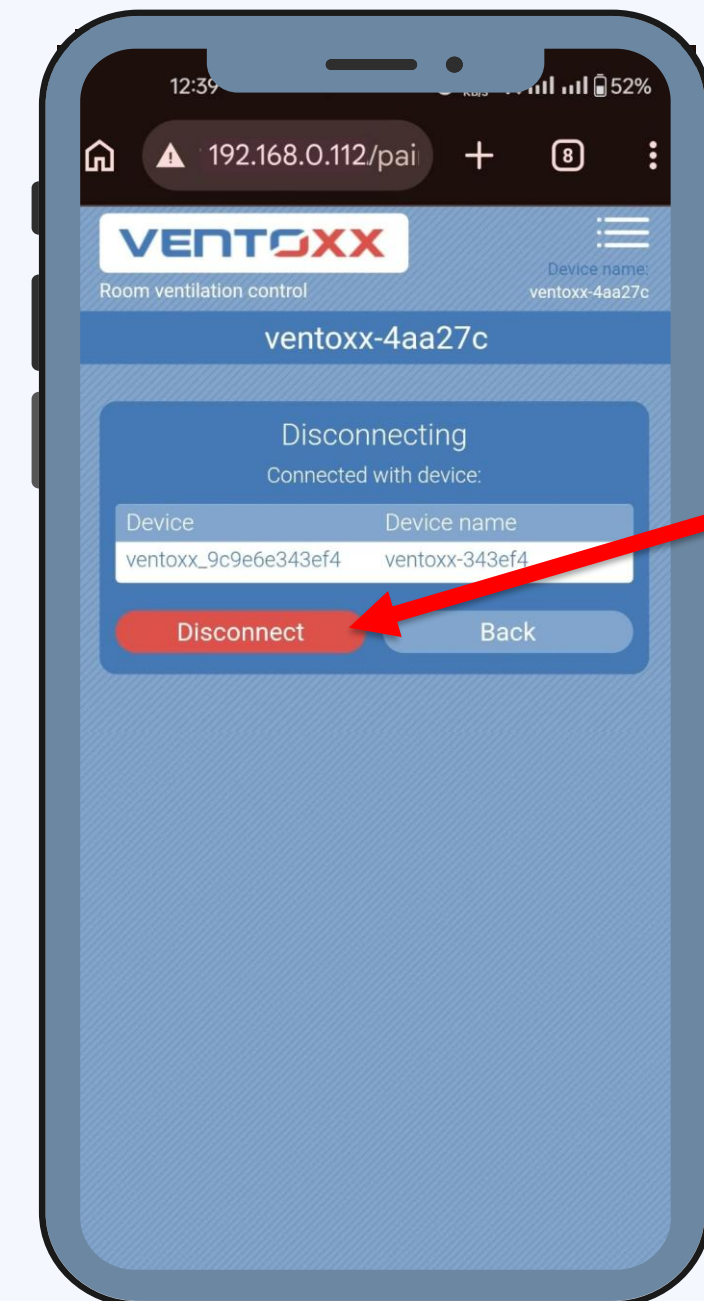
12:39 52%

192.168.0.112/pai

8

VENTOXX

Room ventilation control

Device name:
ventoxx-4aa27c

ventoxx-4aa27c

Disconnecting

Connected with device:

| Device | Device name |
|---|---|
| ventoxx_9c9e6e343ef4 | ventoxx-343ef4 |

Disconnect

Back